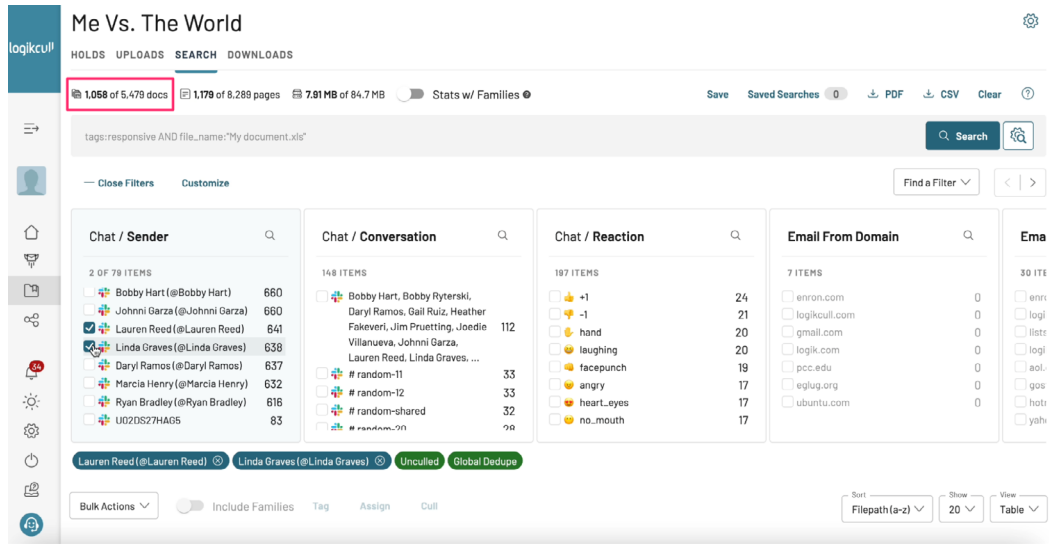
logikcull

Me Vs. The World

HOLDS UPLOADS SEARCH DOWNLOADS

1,058 of 5,479 docs  1,179 of 8,289 pages  7.91 MB of 84.7 MB  Stats w/ Families

Save  Saved Searches 0  PDF  CSV  Clear

tags:responsive AND file_name:"My document.xls"

Search

— Close Filters  Customize

Find a Filter

Chat / Sender
2 OF 79 ITEMS
Bobby Hart (@Bobby Hart) 660
Johnni Garza (@Johnni Garza) 660
Lauren Reed (@Lauren Reed) 641
Linda Graves (@Linda Graves) 638
Daryl Ramos (@Daryl Ramos) 637
Marcia Henry (@Marcia Henry) 632
Ryan Bradley (@Ryan Bradley) 616
U02DS27HAG5 83

Chat / Conversation
148 ITEMS
Bobby Hart, Bobby Ryterski, Daryl Ramos, Gail Ruiz, Heather Fakeveri, Jim Pruetting, Joedie Villanueva, Johnni Garza, Lauren Reed, Linda Graves, ... 112
# random-11 33
# random-12 33
# random-shared 32
# random-20 28

Chat / Reaction
197 ITEMS
+1 24
-1 21
hand 20
laughing 20
facepunch 19
angry 17
heart_eyes 17
no_mouth 17

Email From Domain
7 ITEMS
enron.com 0
logikcull.com 0
gmail.com 0
logik.com 0
pcc.edu 0
eglug.org 0
ubuntu.com 0

Ema
30 ITE
enro
logi
lists
logi
aol.
gos
hotr
yah

34

Lauren Reed (@Lauren Reed) ⊗  Linda Graves (@Linda Graves) ⊗  Unculled  Global Dedupe

Bulk Actions  Include Families  Tag  Assign  Cull

Sort Filepath (a-z)  Show 20  View Table